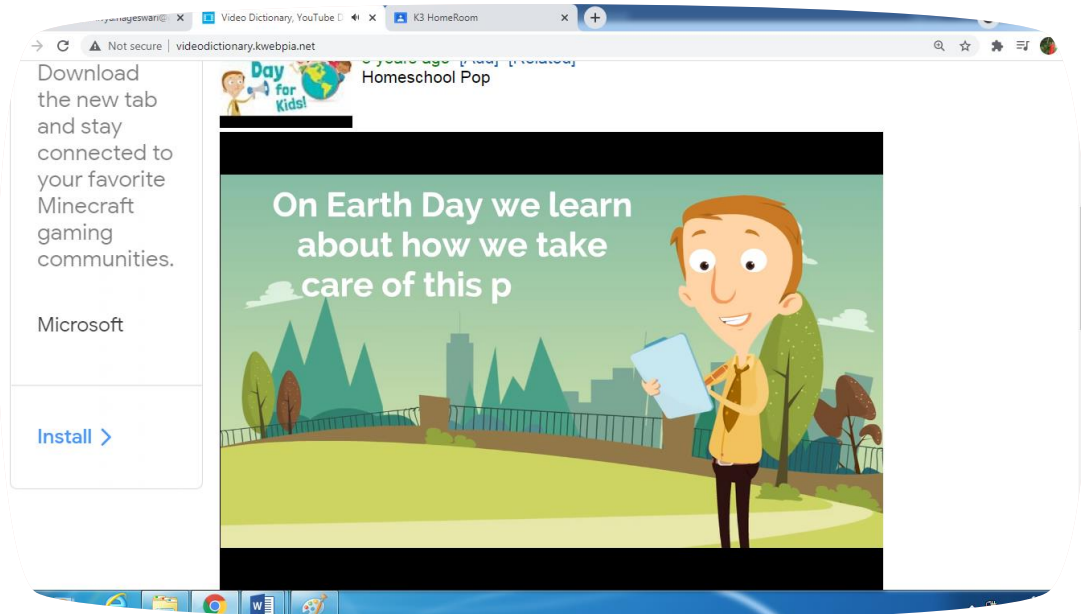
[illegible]nageswari@ ×
Video Dictionary, YouTube D ×
K3 HomeRoom ×
+

Not secure | videodictionary.kwebpia.net

Download the new tab and stay connected to your favorite Minecraft gaming communities.

Microsoft

Install >

Day for Kids!

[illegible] years ago [Add] [Related]
Homeschool Pop

On Earth Day we learn about how we take care of this p